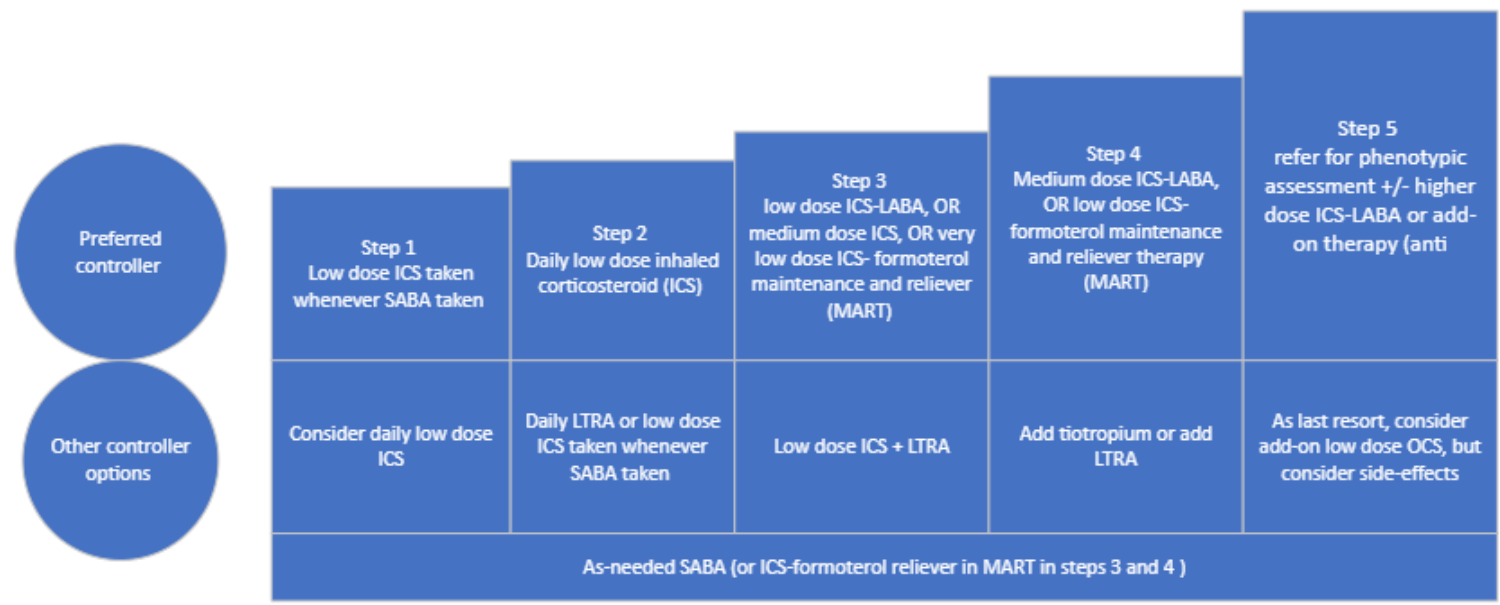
Preferred controller

Step 1
Low dose ICS taken whenever SABA taken

Step 2
Daily low dose inhaled corticosteroid (ICS)

Step 3
low dose ICS-LABA, OR medium dose ICS, OR very low dose ICS- formoterol maintenance and reliever (MART)

Step 4
Medium dose ICS-LABA, OR low dose ICS-formoterol maintenance and reliever therapy (MART)

Step 5
refer for phenotypic assessment +/- higher dose ICS-LABA or add-on therapy (anti

Other controller options

Consider daily low dose ICS

Daily LTRA or low dose ICS taken whenever SABA taken

Low dose ICS + LTRA

Add tiotropium or add LTRA

As last resort, consider add-on low dose OCS, but consider side-effects

As-needed SABA (or ICS-formoterol reliever in MART in steps 3 and 4 )